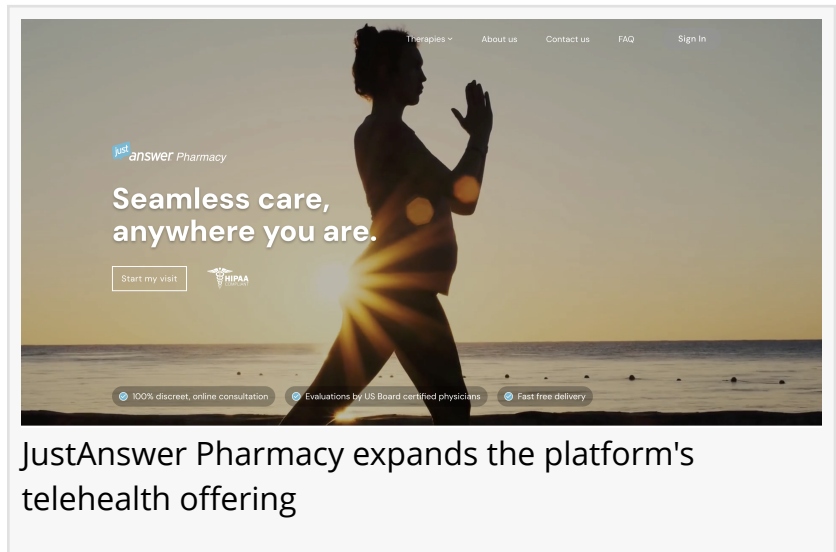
Therapies ˅ About us Contact us FAQ Sign In

just answer Pharmacy

Seamless care, anywhere you are.

Start my visit

HIPAA COMPLIANT

100% discreet, online consultation

Evaluations by US Board certified physicians

Fast free delivery

JustAnswer Pharmacy expands the platform's telehealth offering